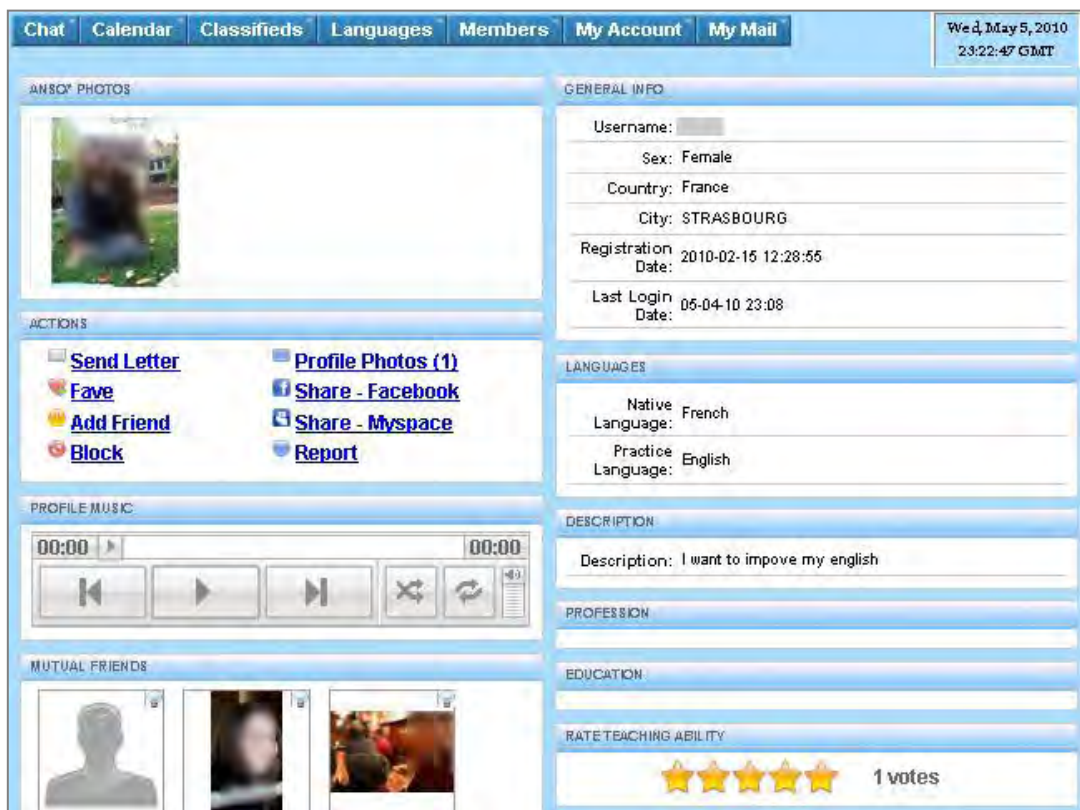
Chat | Calendar | Classifieds | Languages | Members | My Account | My Mail

Wed, May 5, 2010
23:22:47 GMT

ANSO' PHOTOS

ACTIONS

Send Letter
Fave
Add Friend
Block
Profile Photos (1)
Share - Facebook
Share - Myspace
Report

PROFILE MUSIC

00:00
00:00

MUTUAL FRIENDS

GENERAL INFO

| | |
|---|---|
| Username: | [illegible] |
| Sex: | Female |
| Country: | France |
| City: | STRASBOURG |
| Registration Date: | 2010-02-15 12:28:55 |
| Last Login Date: | 05-04-10 23:08 |

LANGUAGES

| | |
|---|---|
| Native Language: | French |
| Practice Language: | English |

DESCRIPTION

Description: I want to impove my english

PROFESSION

EDUCATION

RATE TEACHING ABILITY

1 votes